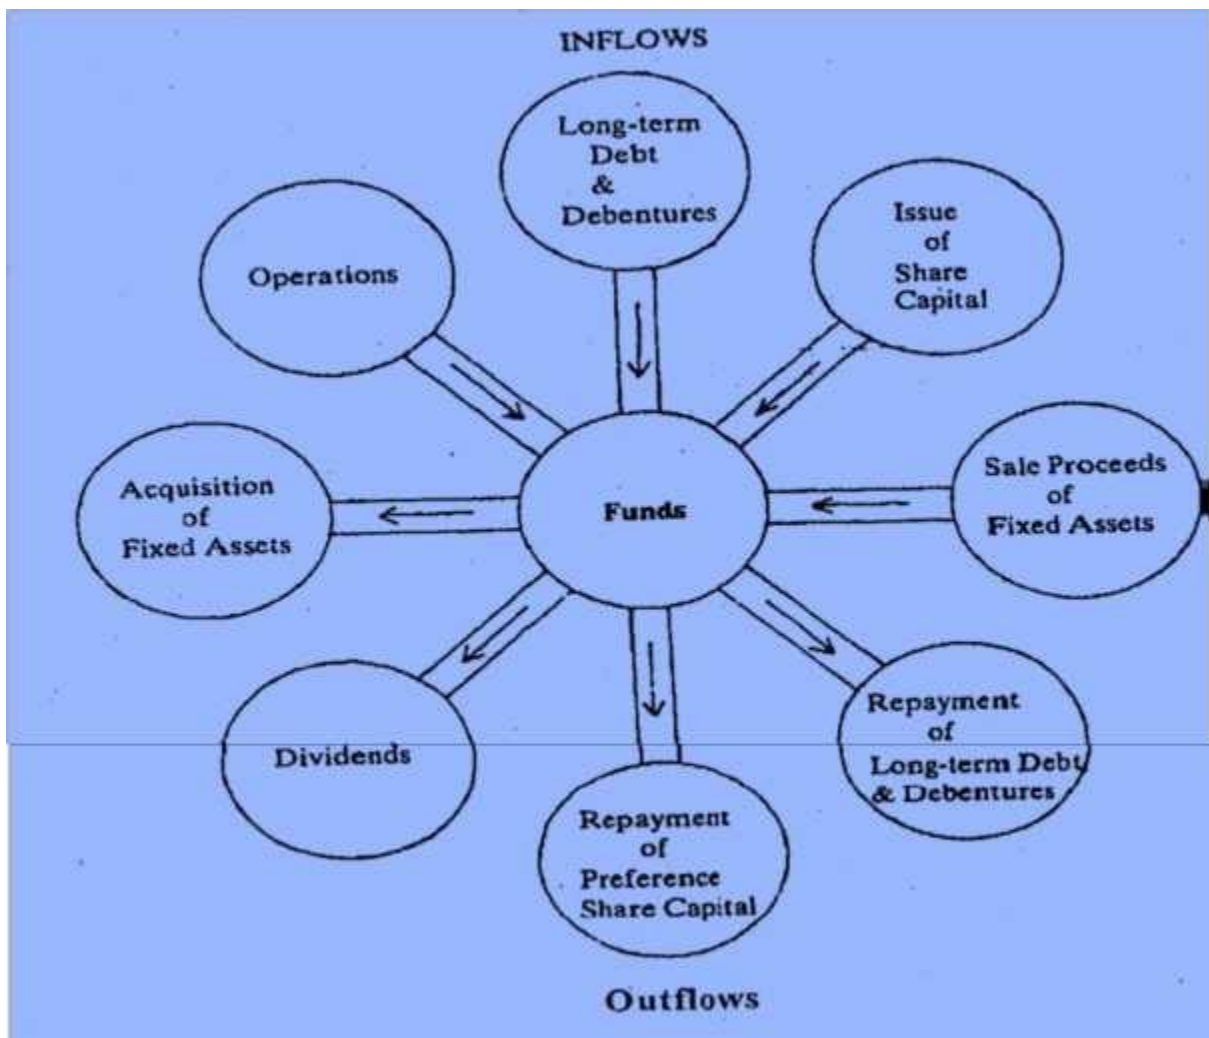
INFLOWS

Long-term Debt & Debentures

Operations

Issue of Share Capital

Sale Proceeds of Fixed Assets

Funds

Acquisition of Fixed Assets

Dividends

Repayment of Preference Share Capital

Repayment of Long-term Debt & Debentures

Outflows